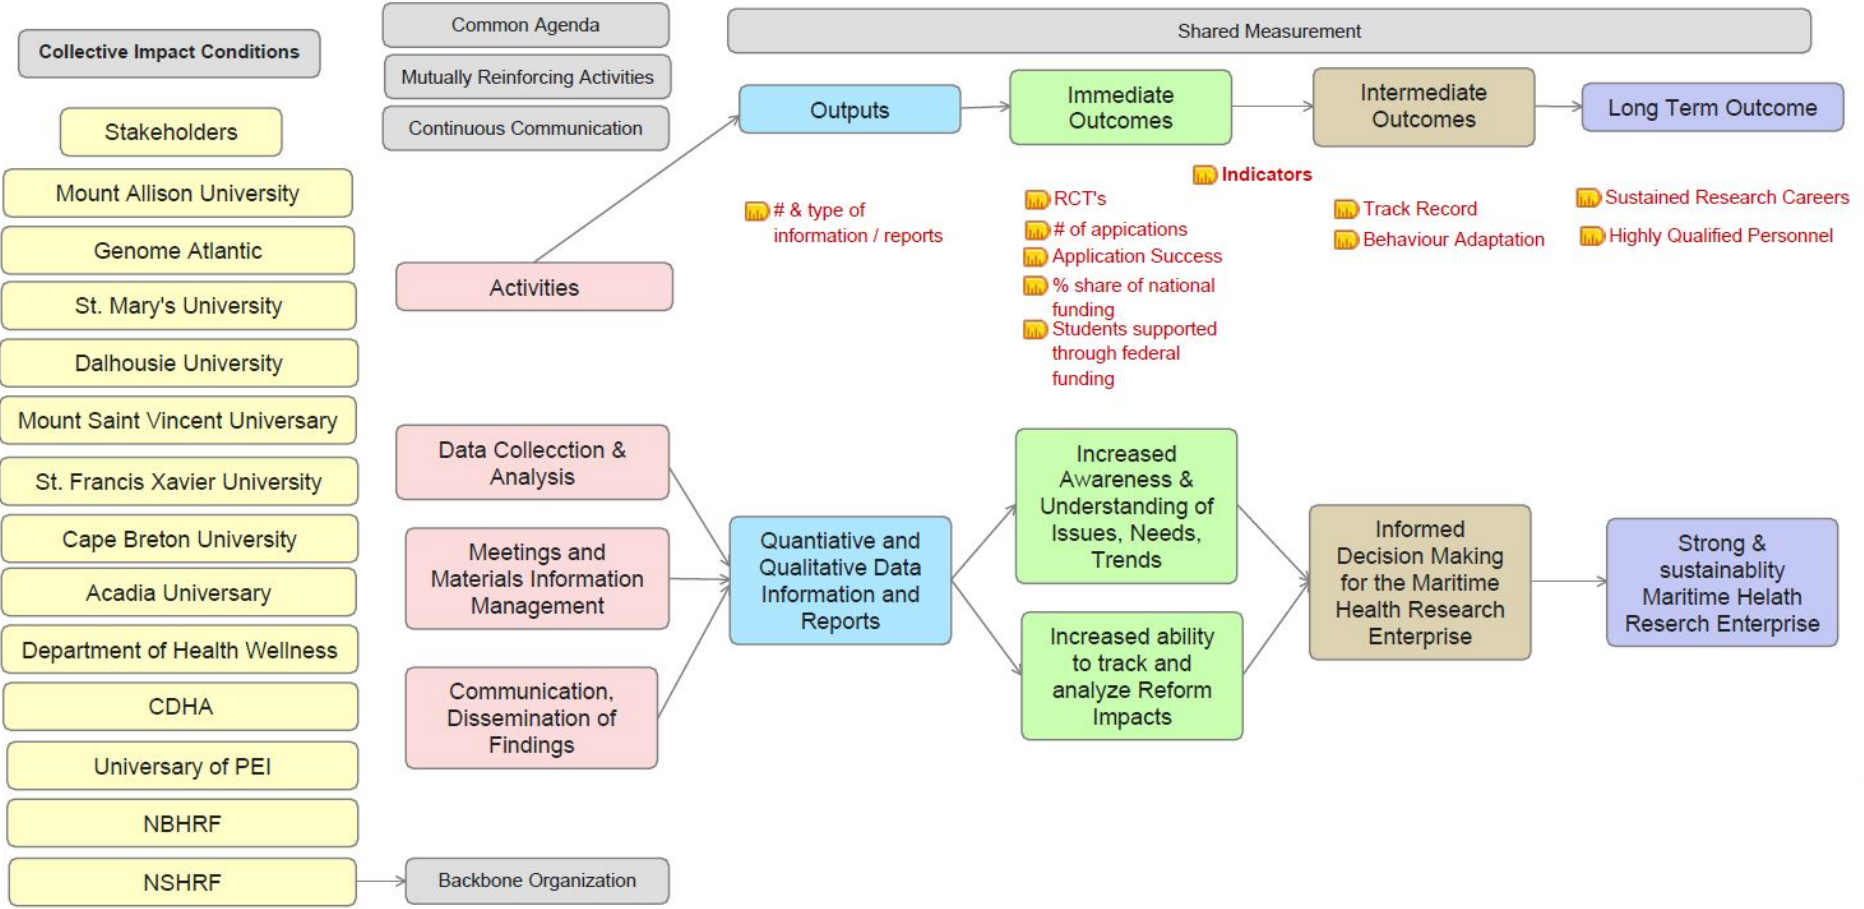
Collective Impact Conditions

Common Agenda

Mutually Reinforcing Activities

Continuous Communication

Shared Measurement

Stakeholders

Mount Allison University

Genome Atlantic

St. Mary's University

Dalhousie University

Mount Saint Vincent Universary

St. Francis Xavier University

Cape Breton University

Acadia Universary

Department of Health Wellness

CDHA

Universary of PEI

NBHRF

NSHRF

Backbone Organization

Outputs

Immediate Outcomes

Intermediate Outcomes

Long Term Outcome

Indicators

# & type of information / reports

RCT's

# of appications

Application Success

% share of national funding

Students supported through federal funding

Track Record

Behaviour Adaptation

Sustained Research Careers

Highly Qualified Personnel

Activities

Data Collecction & Analysis

Meetings and Materials Information Management

Communication, Dissemination of Findings

Quantiative and Qualitative Data Information and Reports

Increased Awareness & Understanding of Issues, Needs, Trends

Increased ability to track and analyze Reform Impacts

Informed Decision Making for the Maritime Health Research Enterprise

Strong & sustainablity Maritime Helath Reserch Enterprise